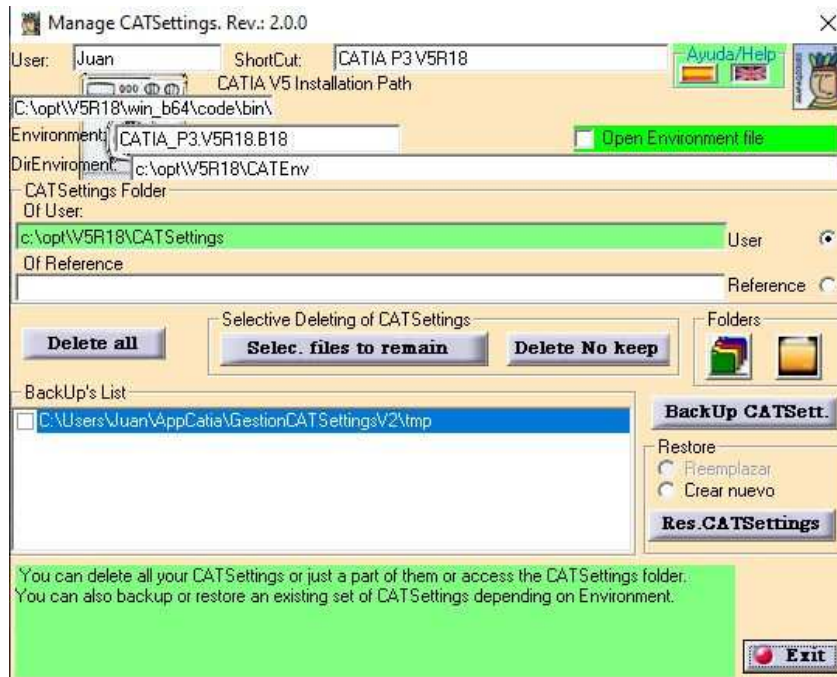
Manage CATSettings. Rev.: 2.0.0

User: Juan

ShortCut: CATIA P3 V5R18

Ayuda/Help

CATIA V5 Installation Path

C:\opt\V5R18\win_b64\code\bin\

Environment: CATIA_P3.V5R18.B18

Open Environment file

DirEnviroment: c:\opt\V5R18\CATEnv

CATSettings Folder

Of User:

c:\opt\V5R18\CATSettings

User

Of Reference

Reference

Delete all

Selective Deleting of CATSettings

Selec. files to remain

Delete No keep

Folders

BackUp's List

C:\Users\Juan\AppCatia\GestionCATSettingsV2\tmp

BackUp CATSett.

Restore

Reemplazar

Crear nuevo

Res.CATSettings

You can delete all your CATSettings or just a part of them or access the CATSettings folder. You can also backup or restore an existing set of CATSettings depending on Environment.

Exit